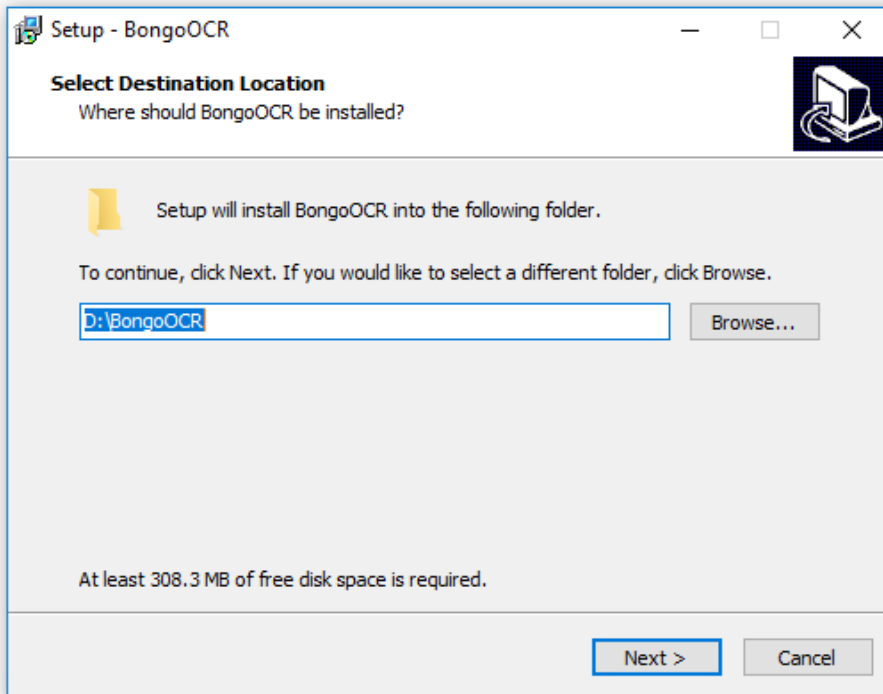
Setup - BongoOCR

Select Destination Location
Where should BongoOCR be installed?

Setup will install BongoOCR into the following folder.

To continue, click Next. If you would like to select a different folder, click Browse.

D:\BongoOCR

Browse...

At least 308.3 MB of free disk space is required.

Next >

Cancel